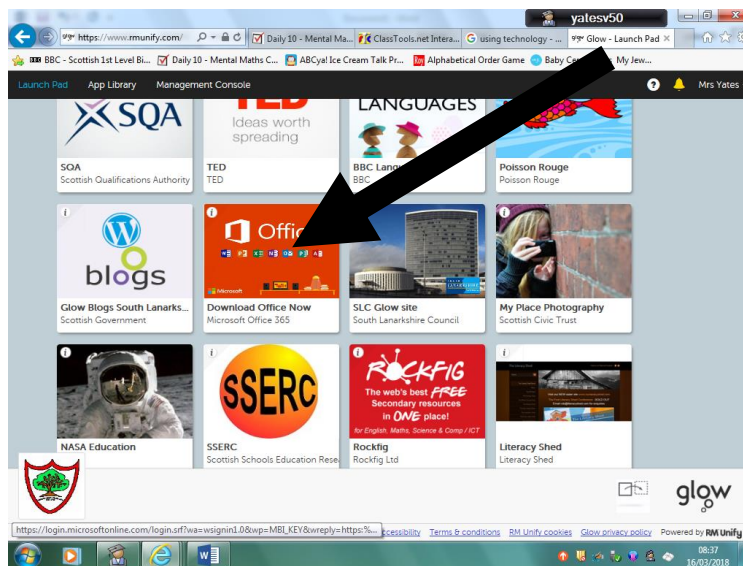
yatesv50

https://www.rmunify.com/
Daily 10 - Mental Ma...
ClassTools.net Intera...
using technology - ...
Glow - Launch Pad

BBC - Scottish 1st Level Bi...
Daily 10 - Mental Maths C...
ABCya! Ice Cream Talk Pr...
Alphabetical Order Game
Baby Ce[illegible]
My Jew...

Launch Pad
App Library
Management Console
Mrs Yates

SQA
SQA
Scottish Qualifications Authority

TED
Ideas worth spreading
TED
TED

LANGUAGES
BBC Lang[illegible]
BBC

Poisson Rouge
Poisson Rouge

blogs
Glow Blogs South Lanarks...
Scottish Government

Office
Microsoft
Download Office Now
Microsoft Office 365

SLC Glow site
South Lanarkshire Council

My Place Photography
Scottish Civic Trust

NASA Education

SSERC
SSERC
Scottish Schools Education Rese...

ROCKFIG
The web's best FREE Secondary resources in ONE place!
for English, Maths, Science & Comp / ICT
Rockfig
Rockfig Ltd

Literacy Shed
Literacy Shed

glow

https://login.microsoftonline.com/login.srf?wa=wsignin1.0&wp=MBI_KEY&wreply=https:%...
ccessibility
Terms & conditions
RM Unify cookies
Glow privacy policy
Powered by RM Unify

08:37
16/03/2018